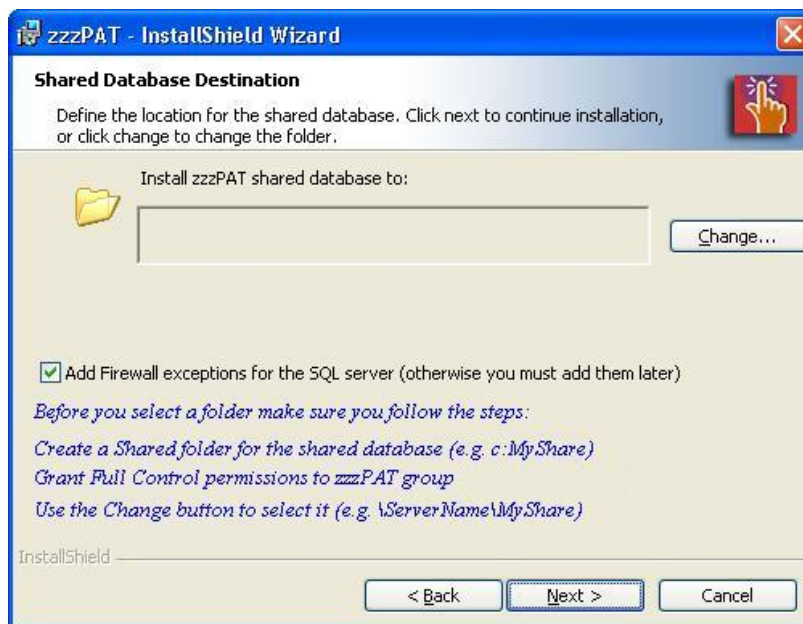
zzzPAT - InstallShield Wizard

Shared Database Destination

Define the location for the shared database. Click next to continue installation, or click change to change the folder.

Install zzzPAT shared database to:

Change...

Add Firewall exceptions for the SQL server (otherwise you must add them later)

Before you select a folder make sure you follow the steps:

Create a Shared folder for the shared database (e.g. c:\MyShare)

Grant Full Control permissions to zzzPAT group

Use the Change button to select it (e.g. \\ServerName\MyShare)

InstallShield

< Back

Next >

Cancel